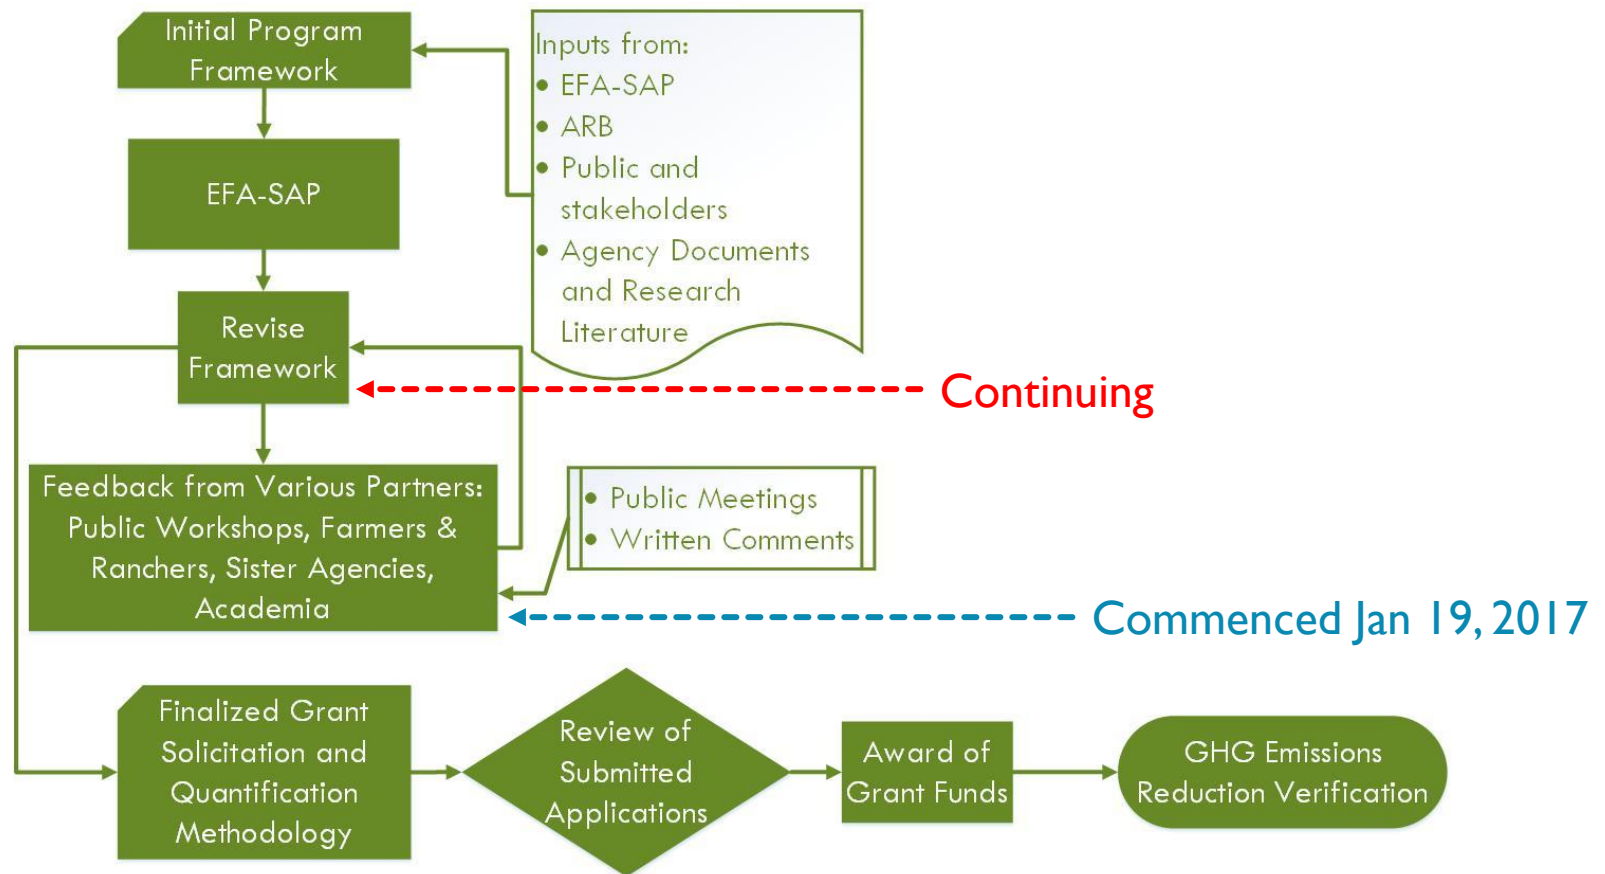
Initial Program Framework

Inputs from:
• EFA-SAP
• ARB
• Public and stakeholders
• Agency Documents and Research Literature

EFA-SAP

Revise Framework

Continuing

Feedback from Various Partners: Public Workshops, Farmers & Ranchers, Sister Agencies, Academia

• Public Meetings
• Written Comments

Commenced Jan 19, 2017

Finalized Grant Solicitation and Quantification Methodology

Review of Submitted Applications

Award of Grant Funds

GHG Emissions Reduction Verification